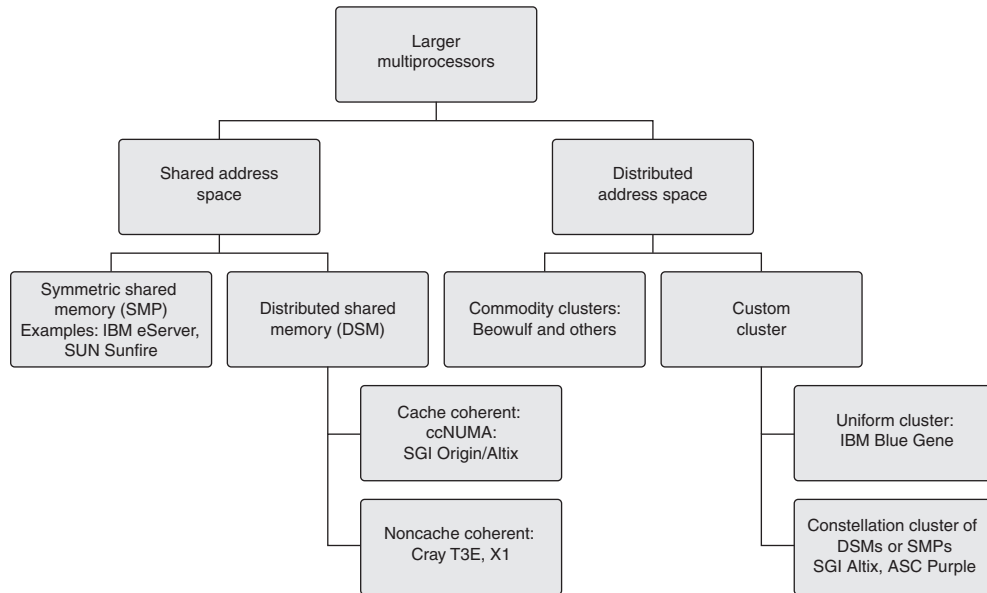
Larger multiprocessors

Shared address space

Distributed address space

Symmetric shared memory (SMP) Examples: IBM eServer, SUN Sunfire

Distributed shared memory (DSM)

Commodity clusters: Beowulf and others

Custom cluster

Cache coherent: ccNUMA: SGI Origin/Altix

Noncache coherent: Cray T3E, X1

Uniform cluster: IBM Blue Gene

Constellation cluster of DSMs or SMPs SGI Altix, ASC Purple